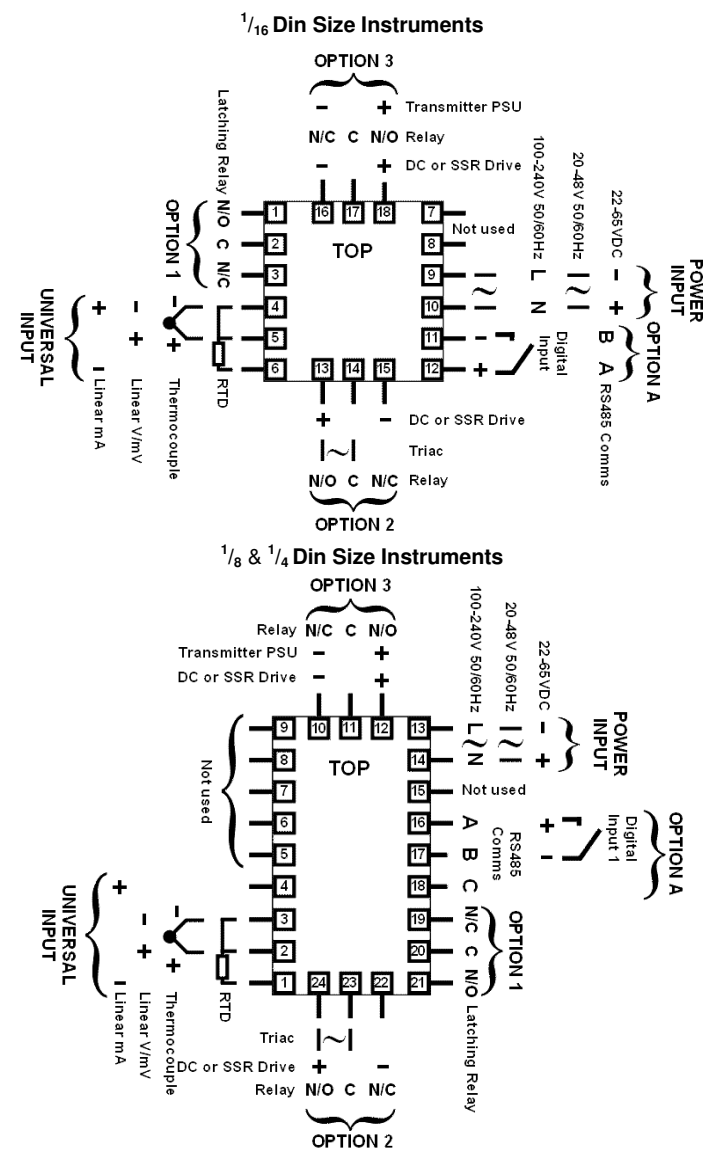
$^1/_{16}$ Din Size Instruments

OPTION 3

– + Transmitter PSU

N/C C N/O Relay

– + DC or SSR Drive

Latching Relay

OPTION 1 N/O C N/C

16 17 18

1 2 3 4 5 6

7 8 9 10 11 12

13 14 15

TOP

Not used

100-240V 50/60Hz L N

20-48V 50/60Hz

22-65VDC – +

POWER INPUT

Digital Input – +

B A RS485 Comms

OPTION A

UNIVERSAL INPUT

+ – Linear mA

– + Linear V/mV

– + Thermocouple

RTD

+ – DC or SSR Drive

Triac

N/O C N/C Relay

OPTION 2

$^1/_8$ & $^1/_4$ Din Size Instruments

OPTION 3

Relay N/C C N/O

Transmitter PSU – +

DC or SSR Drive – +

100-240V 50/60Hz L N

20-48V 50/60Hz

22-65VDC – +

POWER INPUT

9 10 11 12 13

8 7 6 5 4 3 2 1

14 15 16 17 18 19 20 21

24 23 22

TOP

Not used

Not used

A B C RS485 Comms

Digital Input 1 + –

OPTION A

N/C C N/O

OPTION 1

Latching Relay

UNIVERSAL INPUT

+ – Linear mA

– + Linear V/mV

– + Thermocouple

RTD

Triac

DC or SSR Drive + –

Relay N/O C N/C

OPTION 2